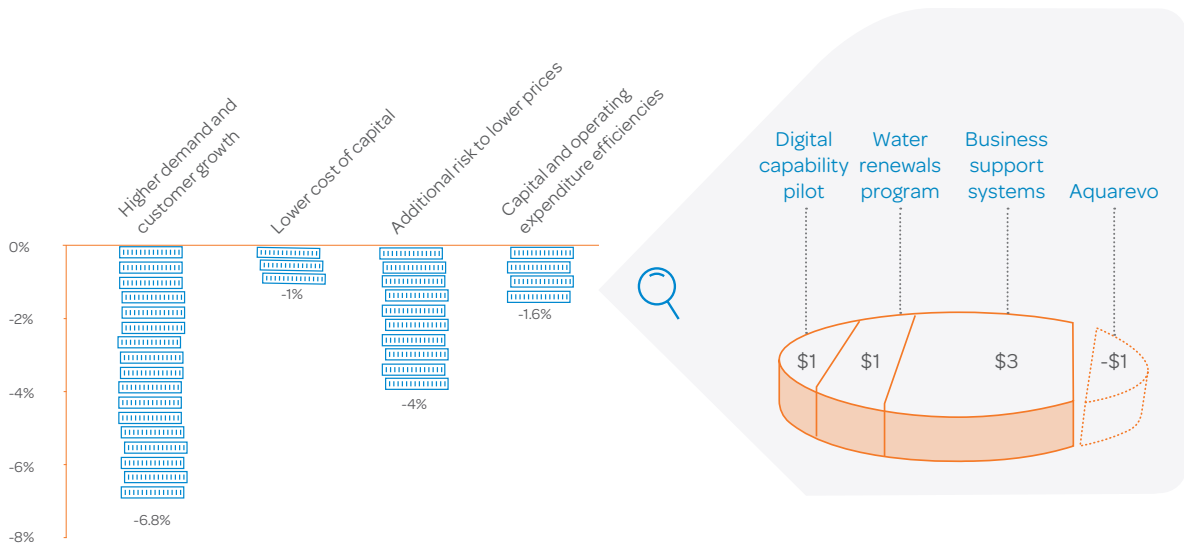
Higher demand and customer growth
Lower cost of capital
Additional risk to lower prices
Capital and operating expenditure efficiencies

0%
-2%
-4%
-6%
-8%

-6.8%
-1%
-4%
-1.6%

Digital capability pilot
Water renewals program
Business support systems
Aquarevo

$1
$1
$3
-$1